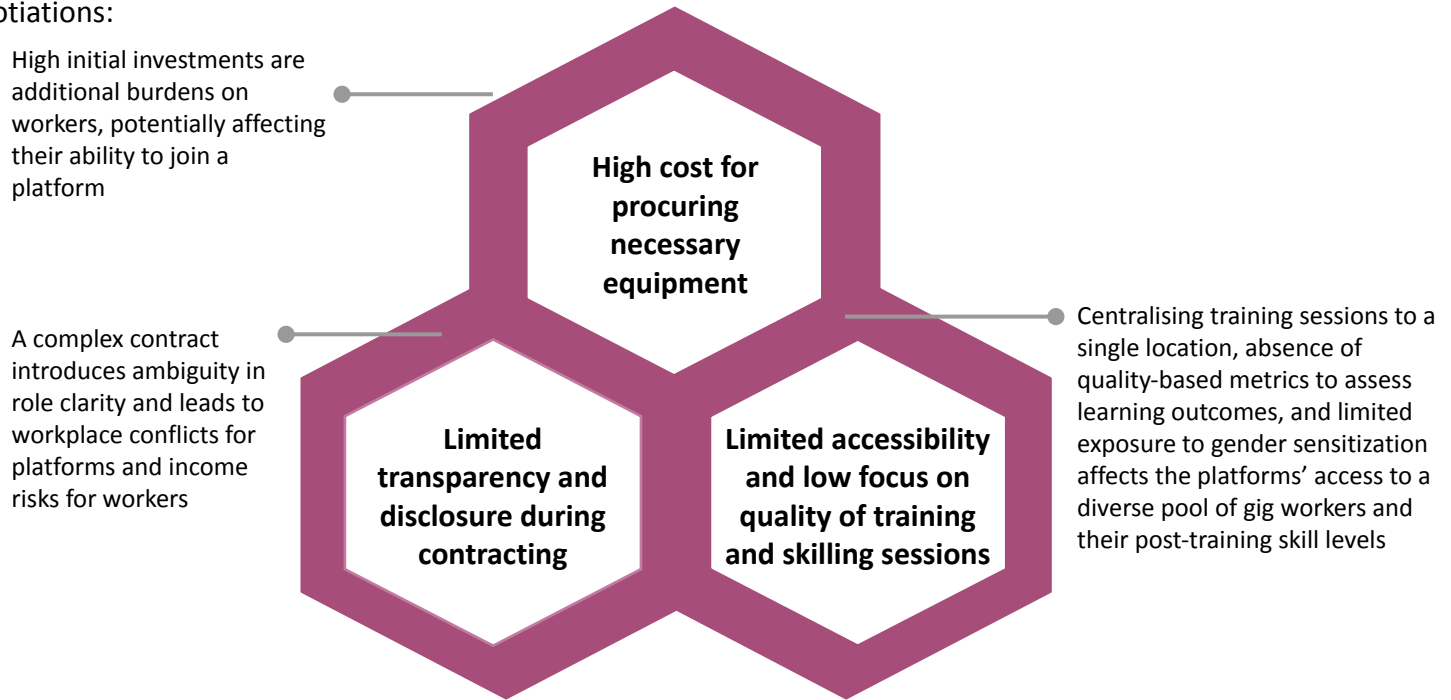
otiations:

High initial investments are additional burdens on workers, potentially affecting their ability to join a platform

High cost for procuring necessary equipment

A complex contract introduces ambiguity in role clarity and leads to workplace conflicts for platforms and income risks for workers

Centralising training sessions to a single location, absence of quality-based metrics to assess learning outcomes, and limited exposure to gender sensitization affects the platforms' access to a diverse pool of gig workers and their post-training skill levels

Limited transparency and disclosure during contracting

Limited accessibility and low focus on quality of training and skilling sessions